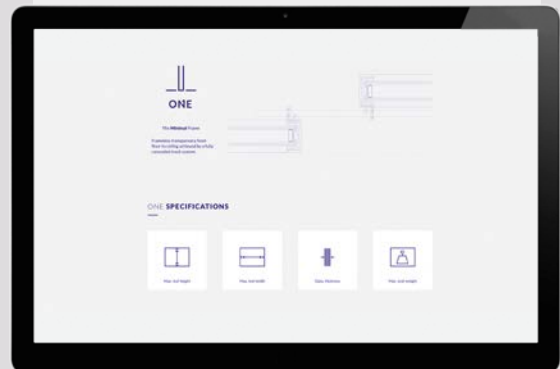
ONE

The Minimal Frame

Frameless transparency from floor to ceiling achieved by a fully concealed track system.

ONE SPECIFICATIONS

Max. leaf height

Max. leaf width

Glass thickness

Max. leaf weight